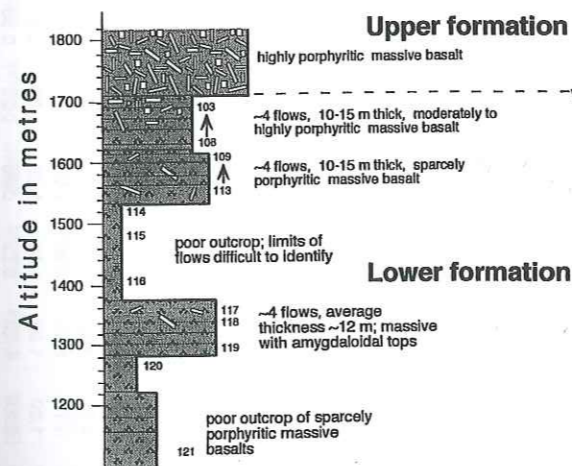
Upper formation

1800

highly porphyritic massive basalt

1700

103

108

~4 flows, 10-15 m thick, moderately to highly porphyritic massive basalt

1600

109

113

~4 flows, 10-15 m thick, sparcely porphyritic massive basalt

114

1500

115

poor outcrop; limits of flows difficult to identify

116

1400

Lower formation

117

118

~4 flows, average thickness ~12 m; massive with amygdaloidal tops

1300

119

120

1200

poor outcrop of sparcely porphyritic massive basalts

121

Altitude in metres